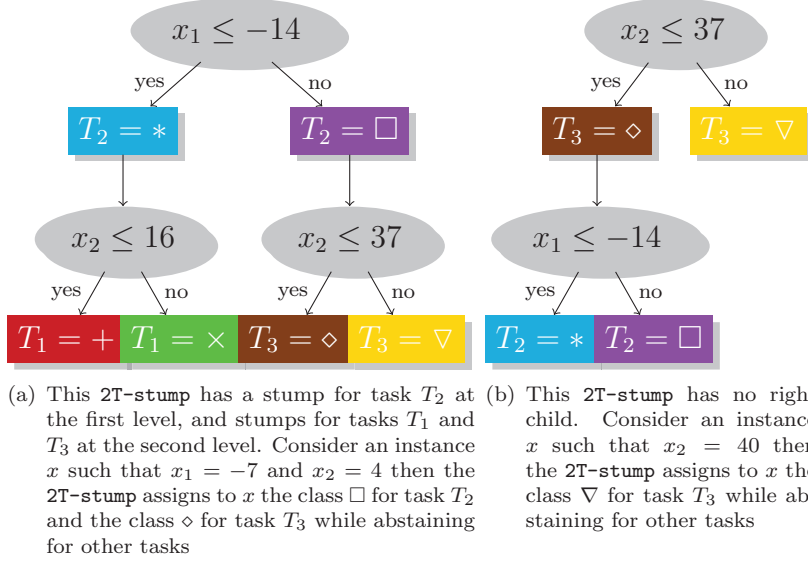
$x_1 \leq -14$

yes

no

$T_2 = *$

$T_2 = \square$

$x_2 \leq 16$

$x_2 \leq 37$

yes

no

yes

no

$T_1 = +$

$T_1 = \times$

$T_3 = \diamond$

$T_3 = \nabla$

$x_2 \leq 37$

yes

no

$T_3 = \diamond$

$T_3 = \nabla$

$x_1 \leq -14$

yes

no

$T_2 = *$

$T_2 = \square$

(a) This 2T-stump has a stump for task $T_2$ at the first level, and stumps for tasks $T_1$ and $T_3$ at the second level. Consider an instance $x$ such that $x_1 = -7$ and $x_2 = 4$ then the 2T-stump assigns to $x$ the class $\square$ for task $T_2$ and the class $\diamond$ for task $T_3$ while abstaining for other tasks

(b) This 2T-stump has no righ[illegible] child. Consider an instance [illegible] $x$ such that $x_2 = 40$ the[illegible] the 2T-stump assigns to $x$ th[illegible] class $\nabla$ for task $T_3$ while ab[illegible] staining for other tasks